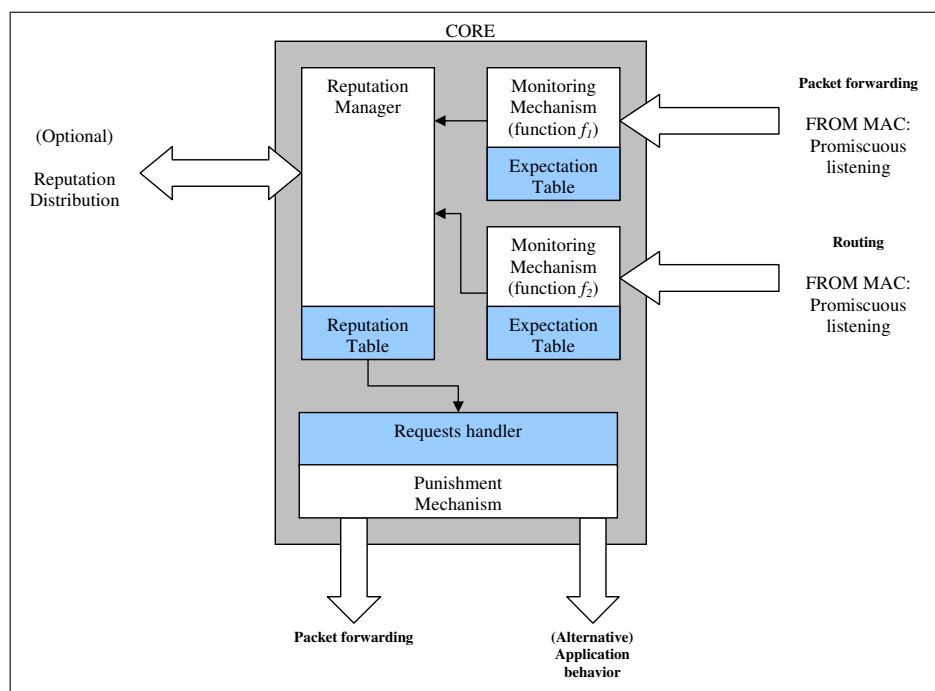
CORE

Reputation Manager

Monitoring Mechanism (function $f_1$)

Expectation Table

Packet forwarding

FROM MAC: Promiscuous listening

(Optional)

Reputation Distribution

Monitoring Mechanism (function $f_2$)

Expectation Table

Routing

FROM MAC: Promiscuous listening

Reputation Table

Requests handler

Punishment Mechanism

Packet forwarding

(Alternative) Application behavior